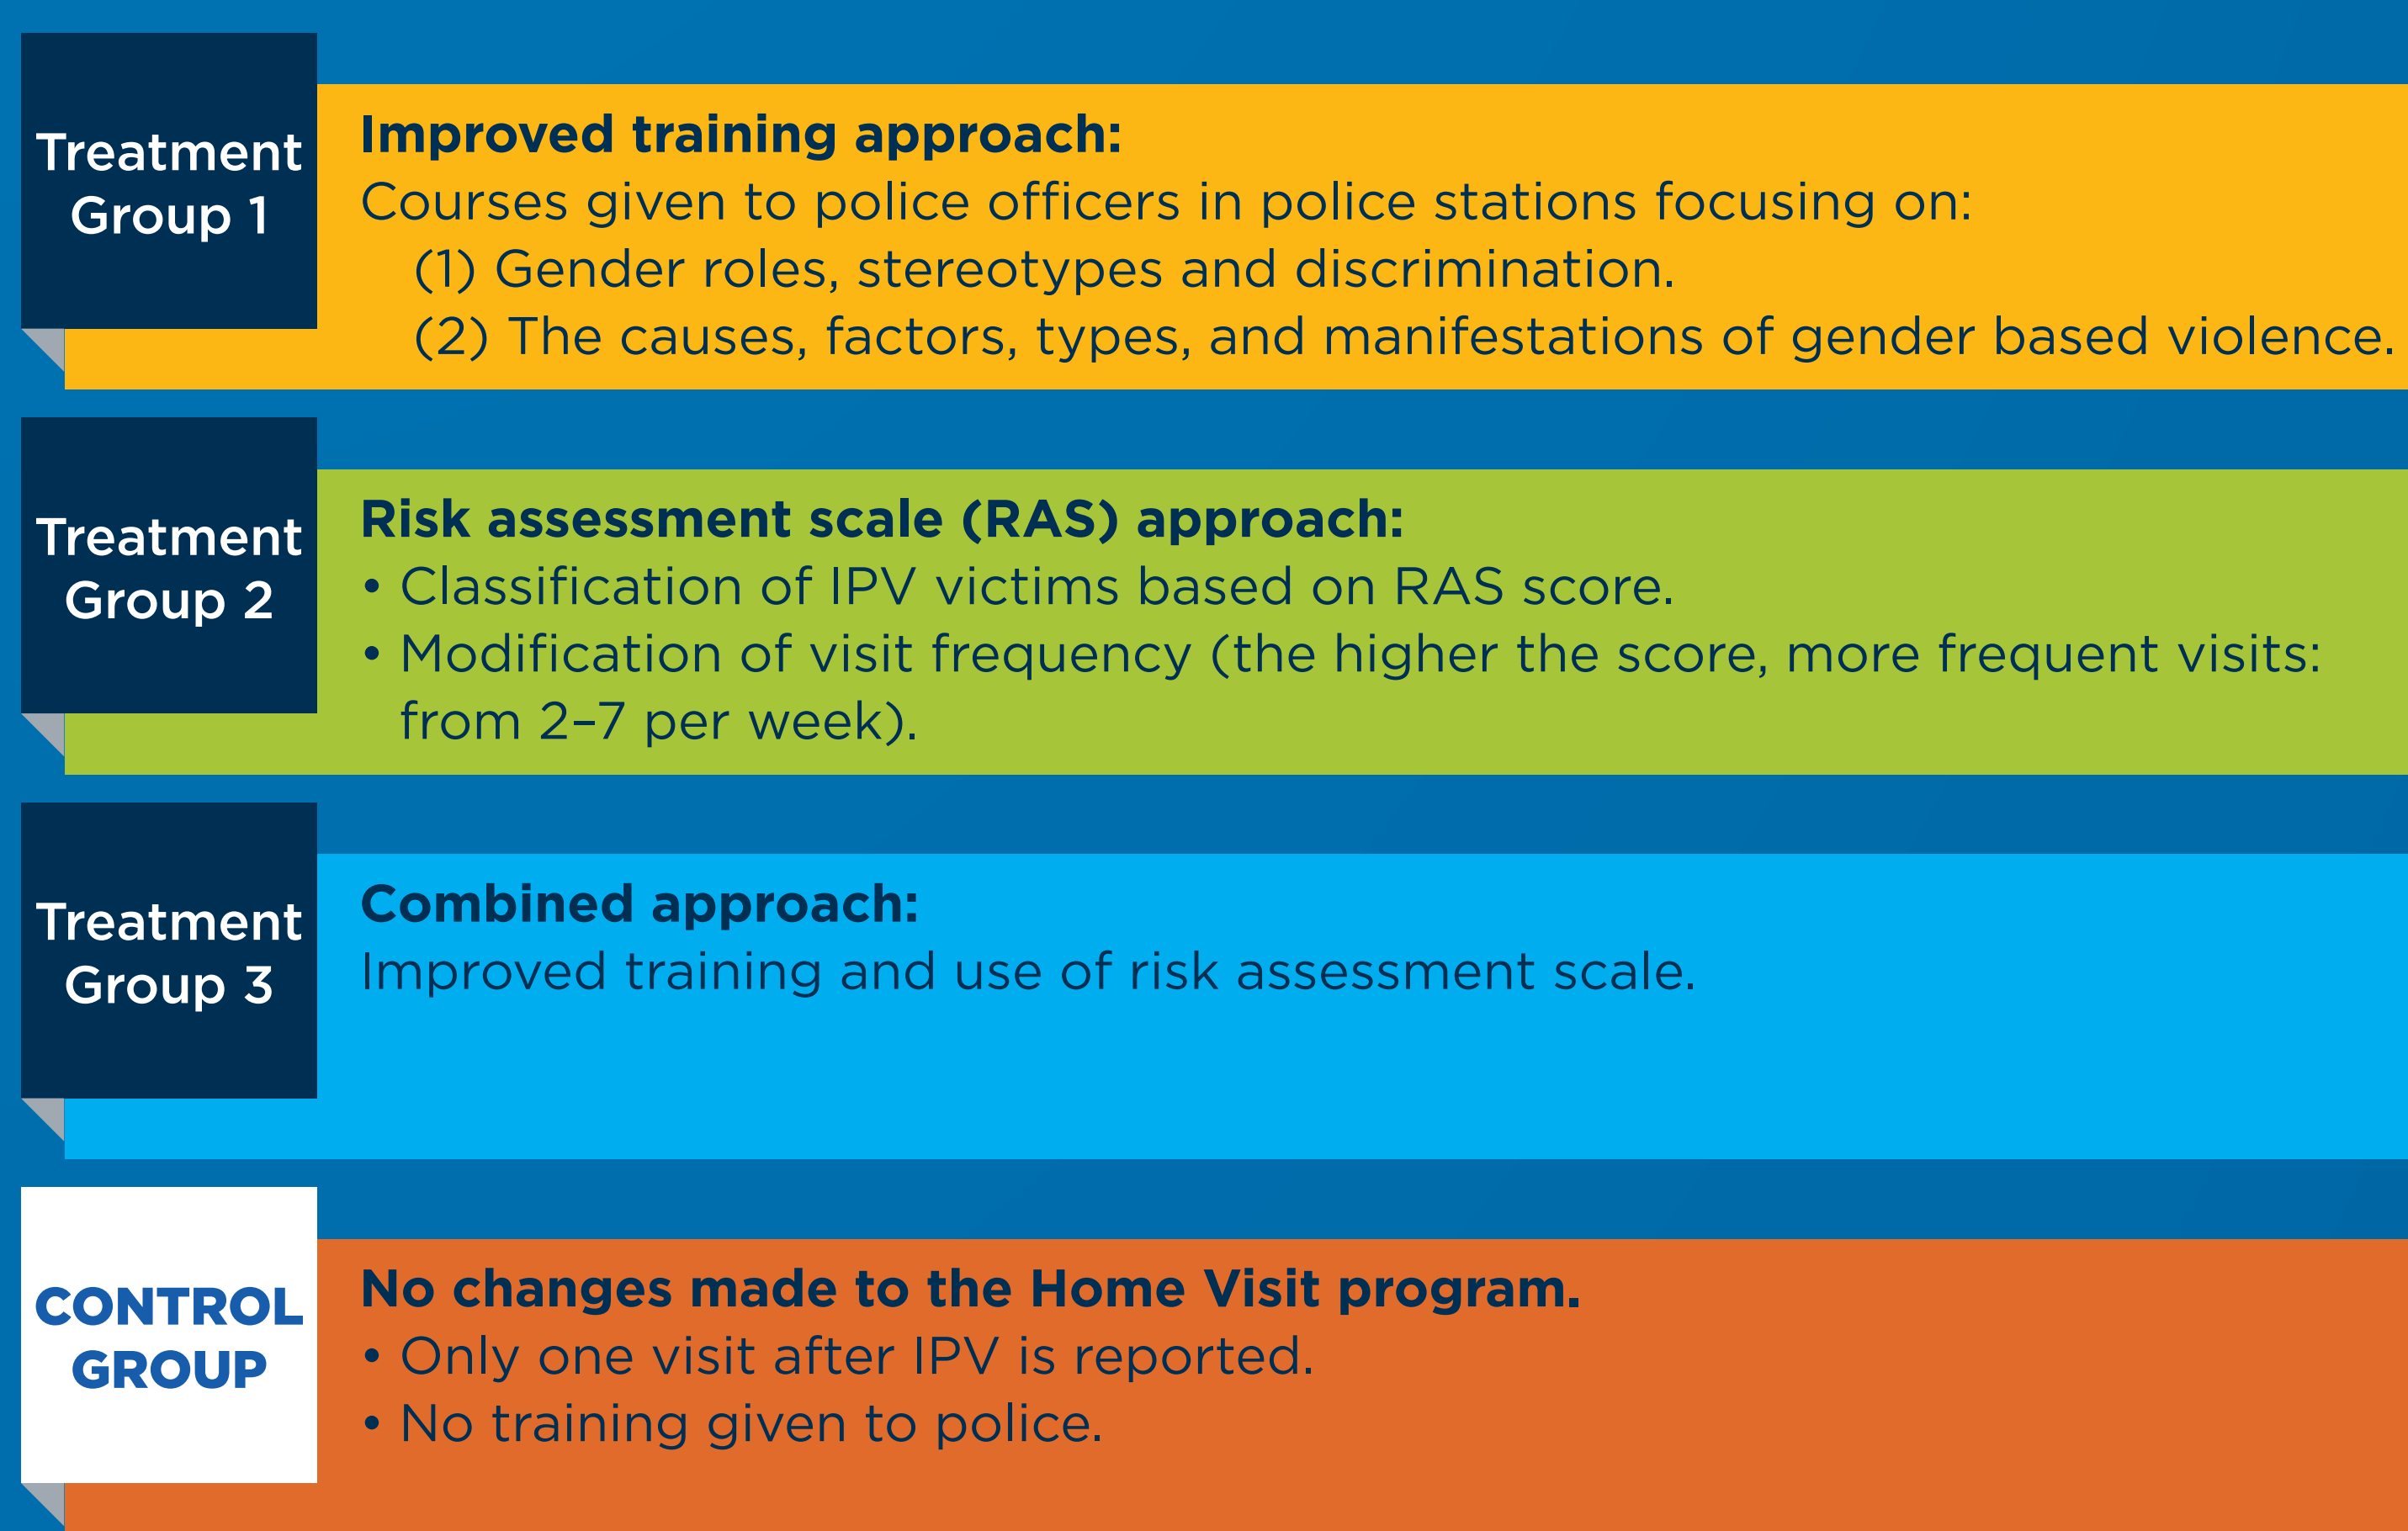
Treatment Group 1

Improved training approach:
Courses given to police officers in police stations focusing on:
(1) Gender roles, stereotypes and discrimination.
(2) The causes, factors, types, and manifestations of gender based violence.

Treatment Group 2

Risk assessment scale (RAS) approach:
• Classification of IPV victims based on RAS score.
• Modification of visit frequency (the higher the score, more frequent visits: from 2–7 per week).

Treatment Group 3

Combined approach:
Improved training and use of risk assessment scale.

CONTROL GROUP

No changes made to the Home Visit program.
• Only one visit after IPV is reported.
• No training given to police.